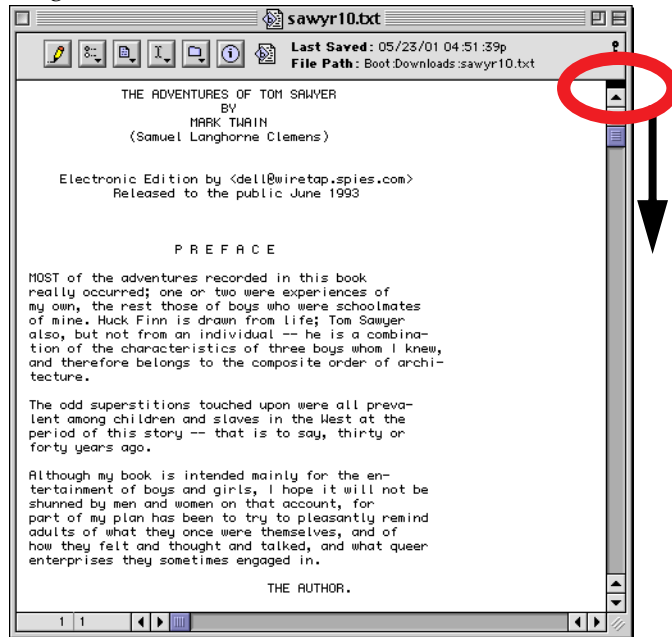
sawyr10.txt

Last Saved: 05/23/01 04:51:39p
File Path: Boot:Downloads:sawyr10.txt

THE ADVENTURES OF TOM SAWYER
BY
MARK TWAIN
(Samuel Langhorne Clemens)

Electronic Edition by <dell@wiretap.spies.com>
Released to the public June 1993

P R E F A C E

MOST of the adventures recorded in this book really occurred; one or two were experiences of my own, the rest those of boys who were schoolmates of mine. Huck Finn is drawn from life; Tom Sawyer also, but not from an individual -- he is a combination of the characteristics of three boys whom I knew, and therefore belongs to the composite order of architecture.

The odd superstitions touched upon were all prevalent among children and slaves in the West at the period of this story -- that is to say, thirty or forty years ago.

Although my book is intended mainly for the entertainment of boys and girls, I hope it will not be shunned by men and women on that account, for part of my plan has been to try to pleasantly remind adults of what they once were themselves, and of how they felt and thought and talked, and what queer enterprises they sometimes engaged in.

THE AUTHOR.

1 1